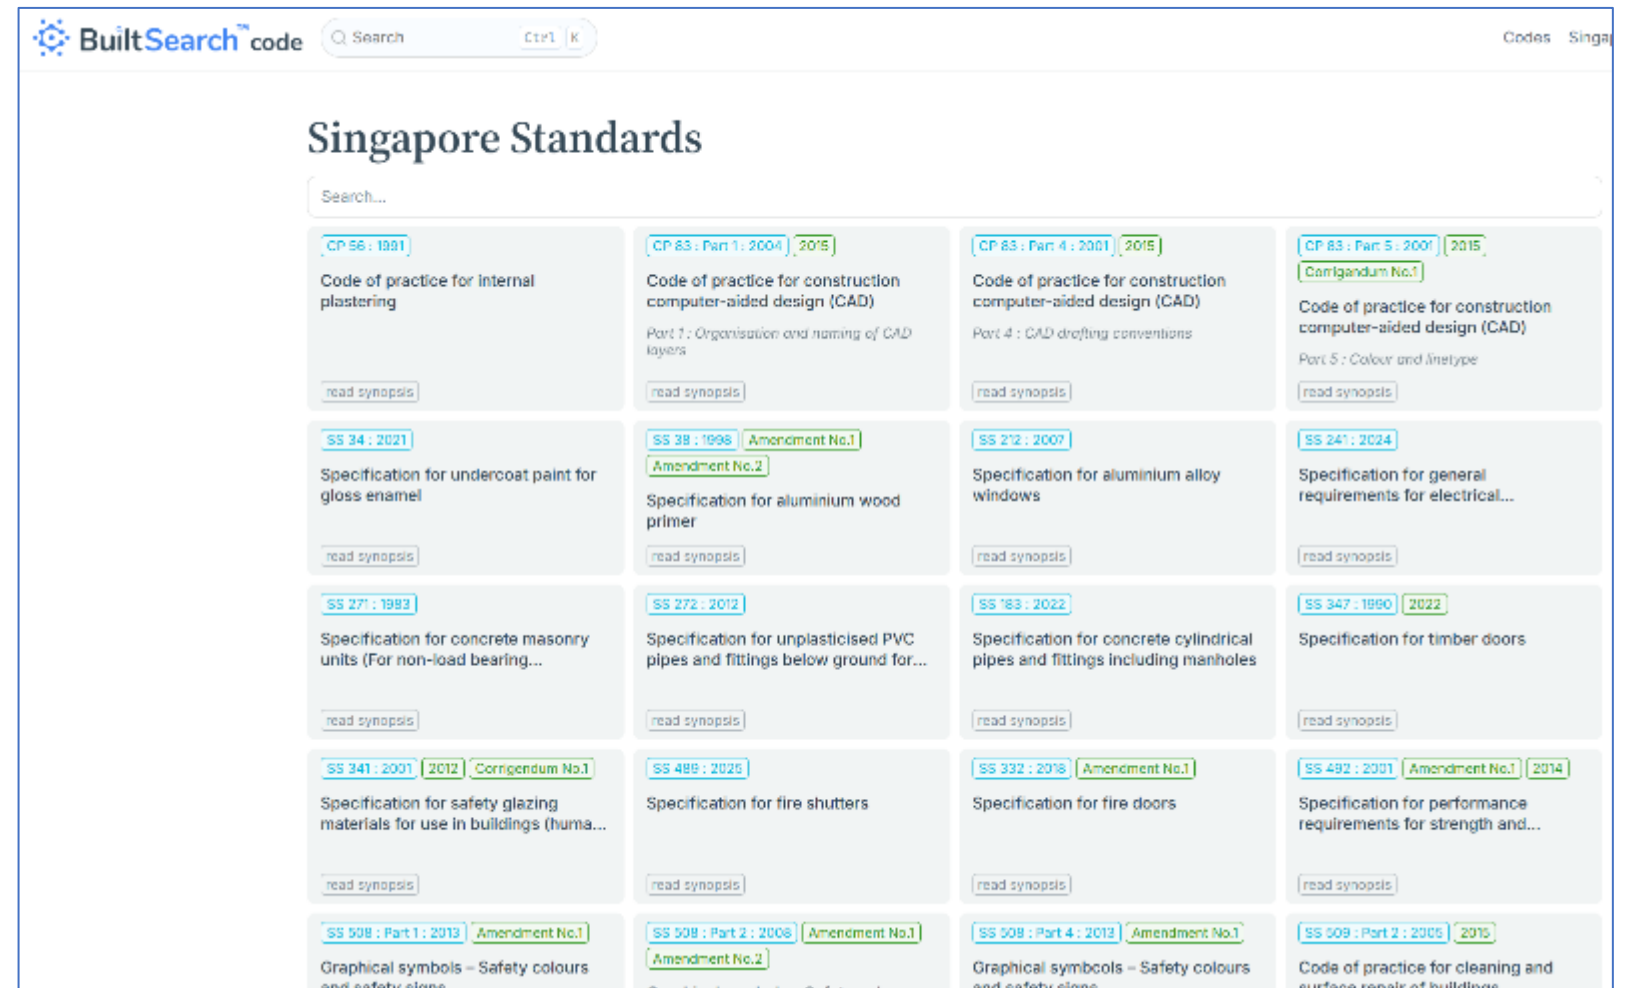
BuiltSearch™ code

Search Ctrl K

Codes Singa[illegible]

Singapore Standards

Search...

CP 56 : 1981
Code of practice for internal plastering
read synopsis

CP 83 : Part 1 : 2004 2015
Code of practice for construction computer-aided design (CAD)
Part 1 : Organisation and naming of CAD layers
read synopsis

CP 83 : Part 4 : 2001 2015
Code of practice for construction computer-aided design (CAD)
Part 4 : CAD drafting conventions
read synopsis

CP 83 : Part 5 : 2001 2015 Corrigendum No.1
Code of practice for construction computer-aided design (CAD)
Part 5 : Colour and linetype
read synopsis

SS 34 : 2021
Specification for undercoat paint for gloss enamel
read synopsis

SS 38 : 1998 Amendment No.1 Amendment No.2
Specification for aluminium wood primer
read synopsis

SS 212 : 2007
Specification for aluminium alloy windows
read synopsis

SS 241 : 2024
Specification for general requirements for electrical...
read synopsis

SS 271 : 1983
Specification for concrete masonry units (For non-load bearing...
read synopsis

SS 272 : 2012
Specification for unplasticised PVC pipes and fittings below ground for...
read synopsis

SS 183 : 2022
Specification for concrete cylindrical pipes and fittings including manholes
read synopsis

SS 347 : 1990 2022
Specification for timber doors
read synopsis

SS 341 : 2001 2012 Corrigendum No.1
Specification for safety glazing materials for use in buildings (huma...
read synopsis

SS 489 : 2025
Specification for fire shutters
read synopsis

SS 332 : 2018 Amendment No.1
Specification for fire doors
read synopsis

SS 492 : 2001 Amendment No.1 2014
Specification for performance requirements for strength and...
read synopsis

SS 508 : Part 1 : 2013 Amendment No.1
Graphical symbols – Safety colours and safety signs

SS 508 : Part 2 : 2008 Amendment No.1 Amendment No.2
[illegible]

SS 508 : Part 4 : 2013 Amendment No.1
Graphical symbols – Safety colours and safety signs

SS 509 : Part 2 : 2005 2015
Code of practice for cleaning and surface repair of buildings